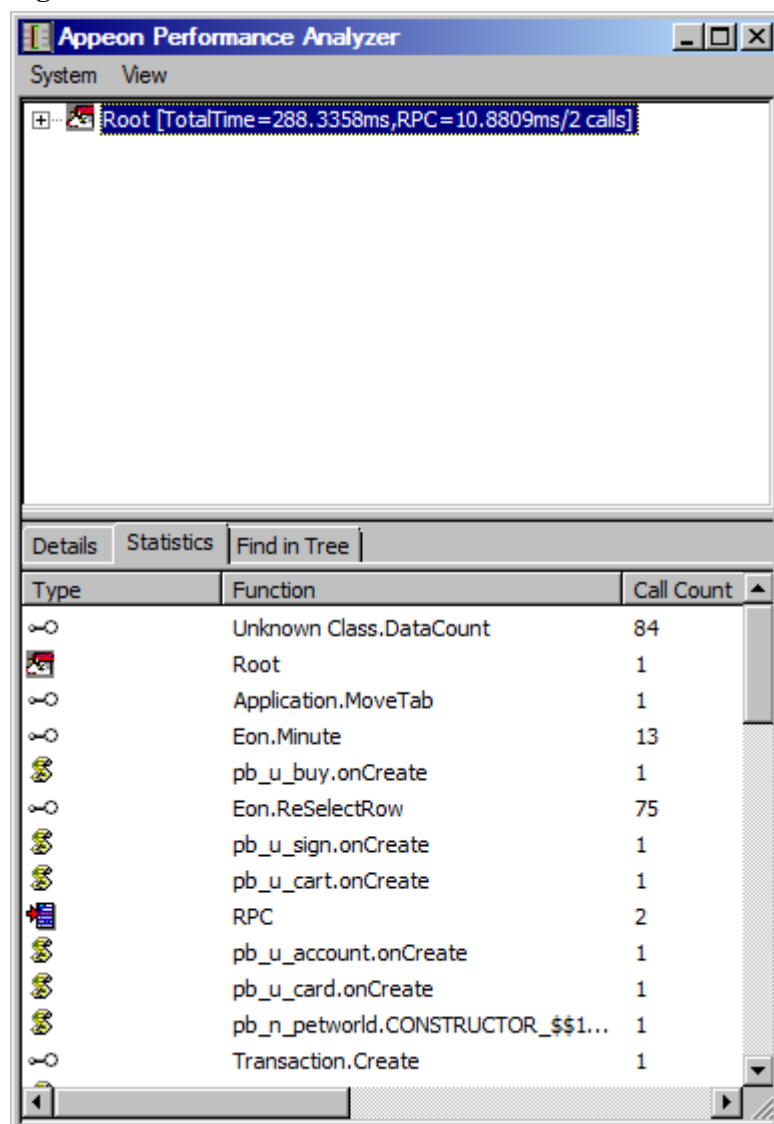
Appeon Performance Analyzer

System View

Root [TotalTime=288.3358ms,RPC=10.8809ms/2 calls]

Details Statistics Find in Tree

| Type | Function | Call Count |
|---|---|---|
| | Unknown Class.DataCount | 84 |
| | Root | 1 |
| | Application.MoveTab | 1 |
| | Eon.Minute | 13 |
| | pb_u_buy.onCreate | 1 |
| | Eon.ReSelectRow | 75 |
| | pb_u_sign.onCreate | 1 |
| | pb_u_cart.onCreate | 1 |
| | RPC | 2 |
| | pb_u_account.onCreate | 1 |
| | pb_u_card.onCreate | 1 |
| | pb_n_petworld.CONSTRUCTOR_$$1... | 1 |
| | Transaction.Create | 1 |